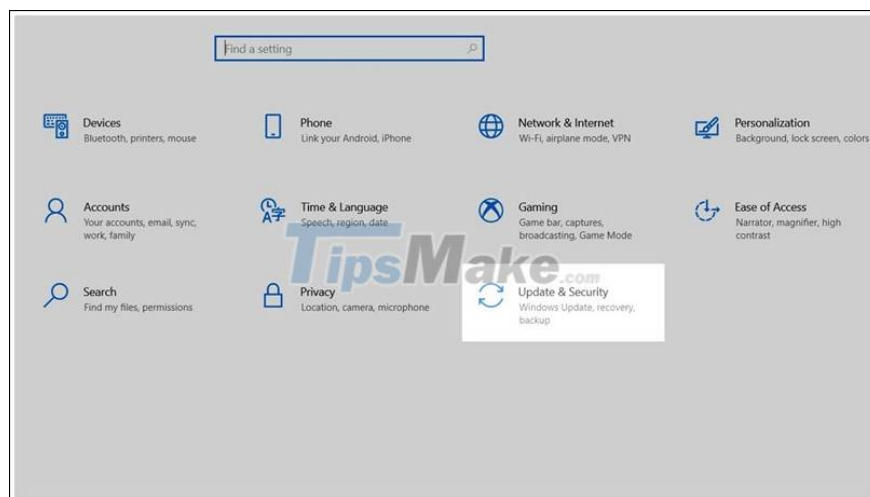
Find a setting

Devices
Bluetooth, printers, mouse

Phone
Link your Android, iPhone

Network & Internet
Wi-Fi, airplane mode, VPN

Personalization
Background, lock screen, colors

Accounts
Your accounts, email, sync, work, family

Time & Language
Speech, region, date

Gaming
Game bar, captures, broadcasting, Game Mode

Ease of Access
Narrator, magnifier, high contrast

TipsMake.com

Search
Find my files, permissions

Privacy
Location, camera, microphone

Update & Security
Windows Update, recovery, backup